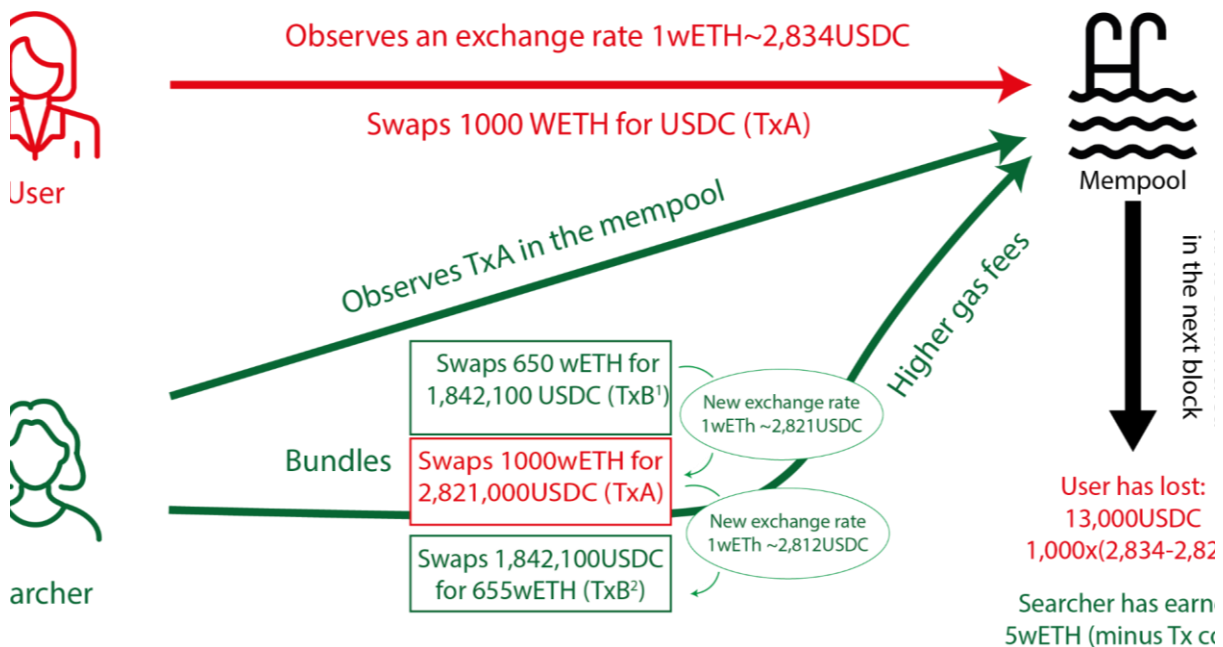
Observes an exchange rate 1wETH~2,834USDC

Swaps 1000 WETH for USDC (TxA)

User

Mempool

Observes TxA in the mempool

Higher gas fees

in the next block

Swaps 650 wETH for 1,842,100 USDC (TxB$^1$)

New exchange rate 1wETh ~2,821USDC

Bundles

Swaps 1000wETH for 2,821,000USDC (TxA)

New exchange rate 1wETh ~2,812USDC

Swaps 1,842,100USDC for 655wETH (TxB$^2$)

earcher

User has lost: 13,000USDC 1,000x(2,834-2,82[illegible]

Searcher has earne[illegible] 5wETH (minus Tx co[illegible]